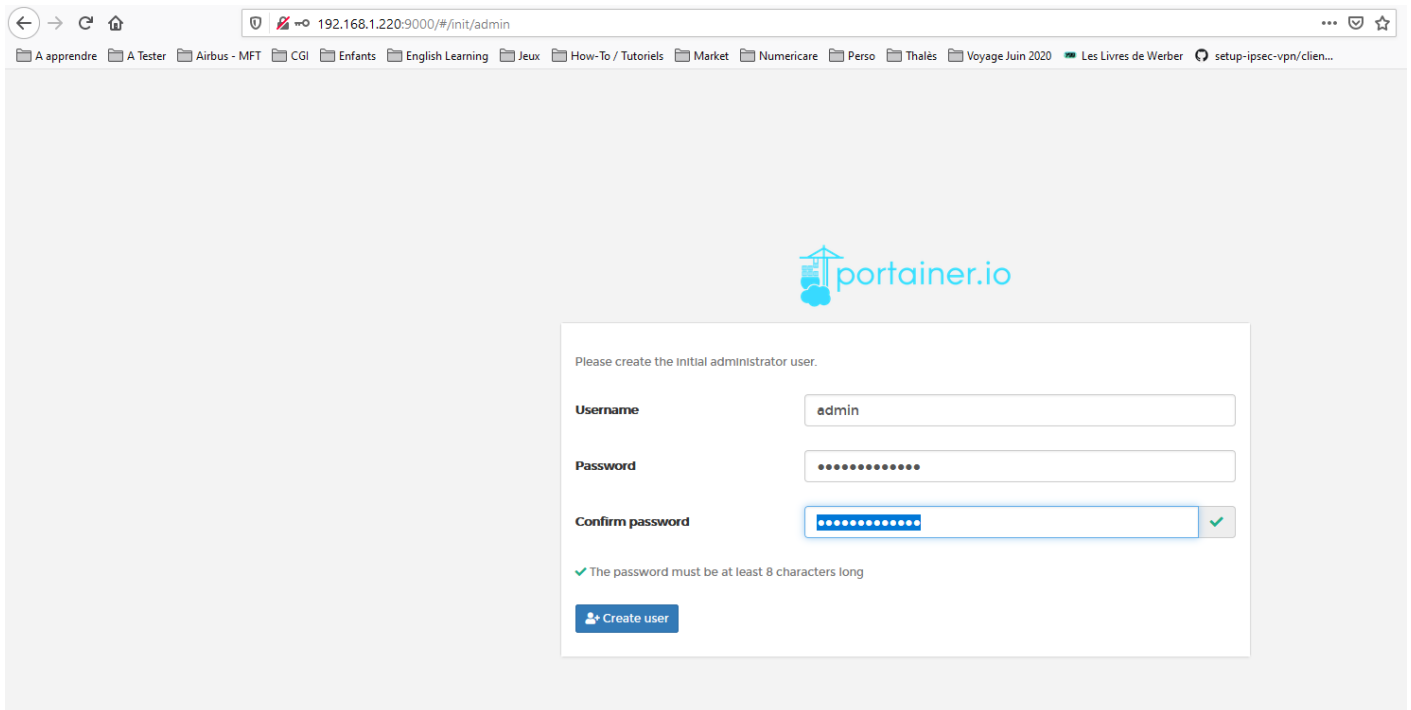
192.168.1.220:9000/#/init/admin

A apprendre A Tester Airbus - MFT CGI Enfants English Learning Jeux How-To / Tutoriels Market Numericare Perso Thalès Voyage Juin 2020 Les Livres de Werber setup-ipsec-vpn/clien...

portainer.io

Please create the initial administrator user.

Username admin

Password •••••••••••••

Confirm password •••••••••••••

The password must be at least 8 characters long

Create user